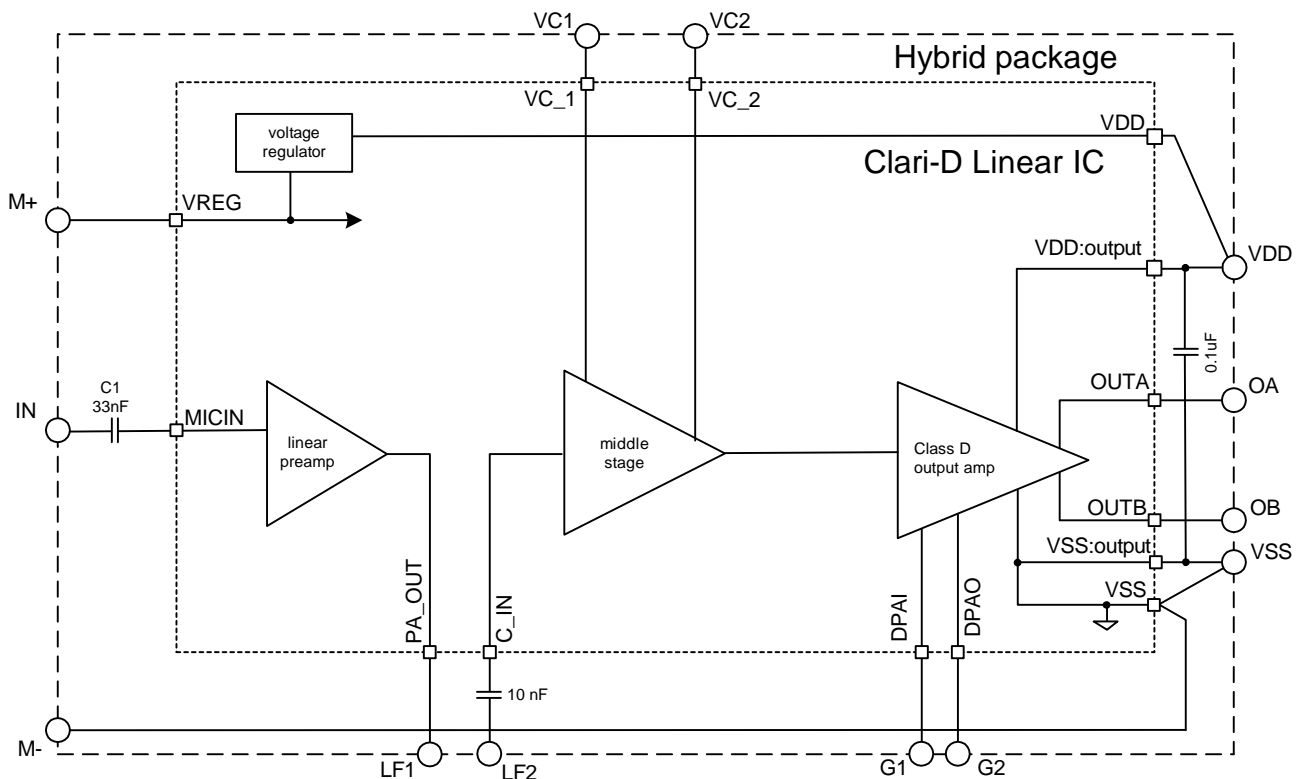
VC1
VC2
Hybrid package
VC_1
VC_2
voltage regulator
VDD
Clari-D Linear IC
M+
VREG
VDD:output
VDD
0.1uF
C1
33nF
OUTA
OA
IN
MICIN
linear preamp
middle stage
Class D output amp
OUTB
OB
VSS:output
VSS
VSS
PA_OUT
C_IN
DPAI
DPAO
10 nF
M-
LF1
LF2
G1
G2